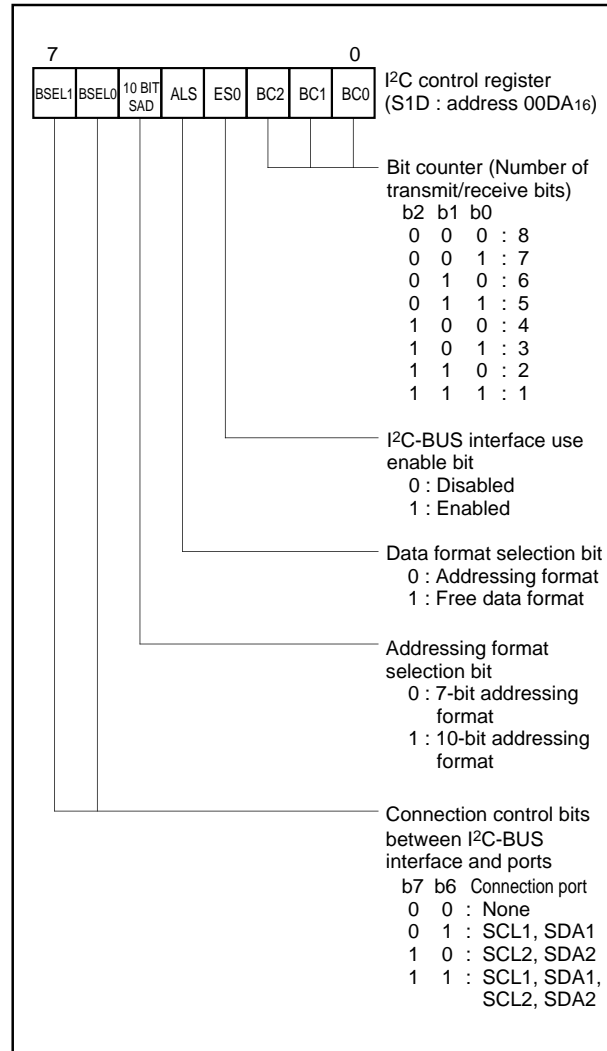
7 0

| BSEL1 | BSEL0 | 10 BIT SAD | ALS | ES0 | BC2 | BC1 | BC0 |
|---|---|---|---|---|---|---|---|

I$^2$C control register (S1D : address 00DA$_{16}$)

Bit counter (Number of transmit/receive bits)
b2 b1 b0
0 0 0 : 8
0 0 1 : 7
0 1 0 : 6
0 1 1 : 5
1 0 0 : 4
1 0 1 : 3
1 1 0 : 2
1 1 1 : 1

I$^2$C-BUS interface use enable bit
0 : Disabled
1 : Enabled

Data format selection bit
0 : Addressing format
1 : Free data format

Addressing format selection bit
0 : 7-bit addressing format
1 : 10-bit addressing format

Connection control bits between I$^2$C-BUS interface and ports
b7 b6 Connection port
0 0 : None
0 1 : SCL1, SDA1
1 0 : SCL2, SDA2
1 1 : SCL1, SDA1, SCL2, SDA2